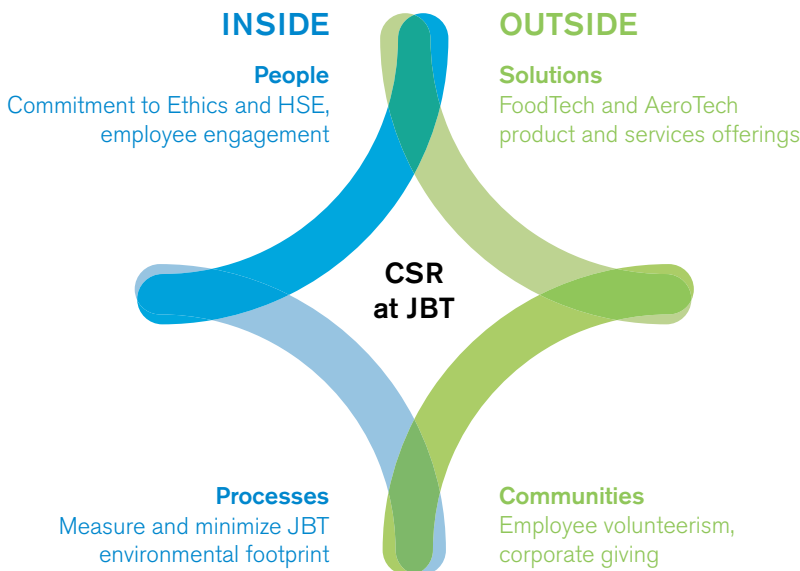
INSIDE

People
Commitment to Ethics and HSE, employee engagement

OUTSIDE

Solutions
FoodTech and AeroTech product and services offerings

CSR at JBT

Processes
Measure and minimize JBT environmental footprint

Communities
Employee volunteerism, corporate giving